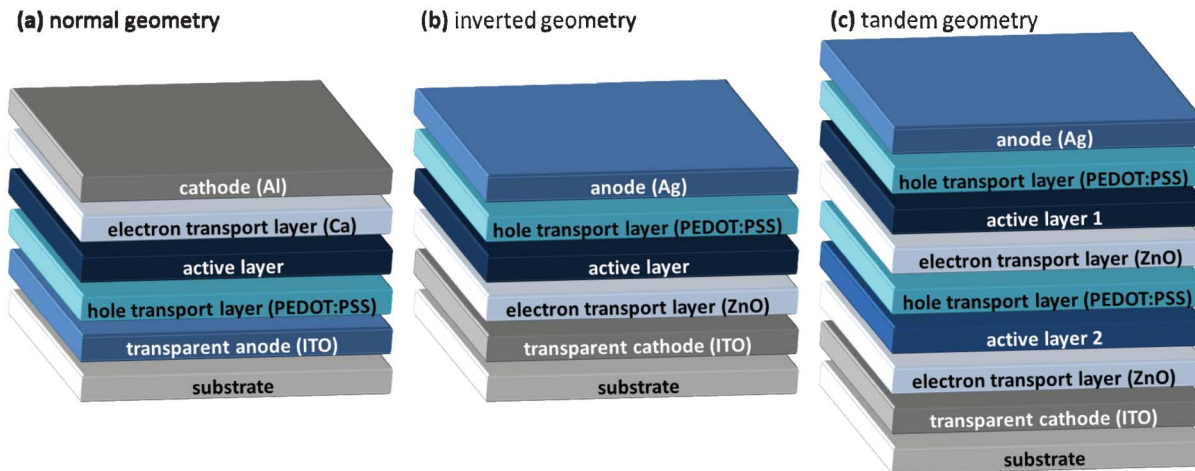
(a) normal geometry

cathode (Al)
electron transport layer (Ca)
active layer
hole transport layer (PEDOT:PSS)
transparent anode (ITO)
substrate

(b) inverted geometry

anode (Ag)
hole transport layer (PEDOT:PSS)
active layer
electron transport layer (ZnO)
transparent cathode (ITO)
substrate

(c) tandem geometry

anode (Ag)
hole transport layer (PEDOT:PSS)
active layer 1
electron transport layer (ZnO)
hole transport layer (PEDOT:PSS)
active layer 2
electron transport layer (ZnO)
transparent cathode (ITO)
substrate